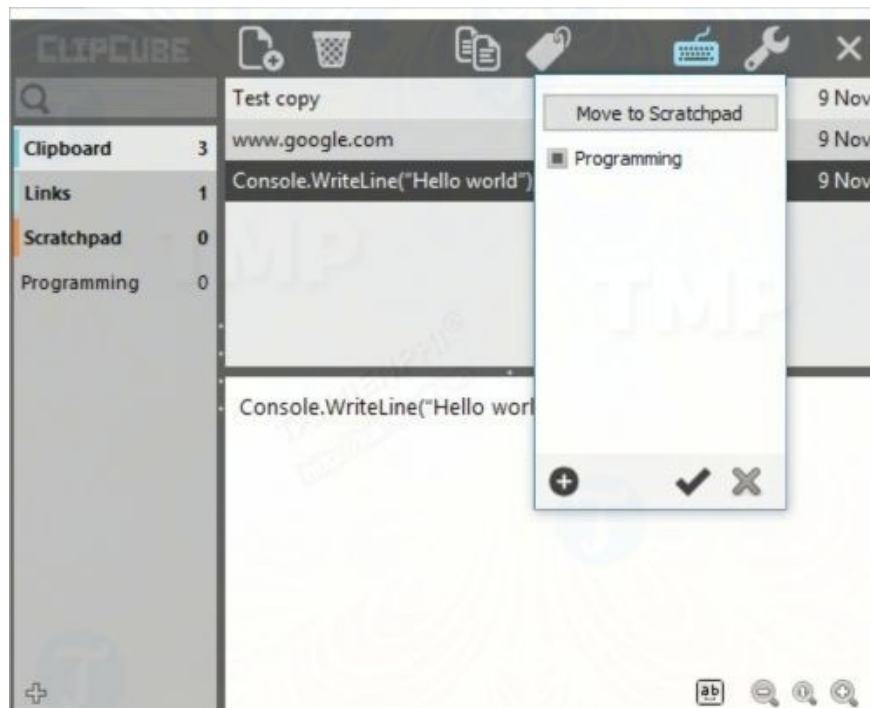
CLIPCUBE

Test copy
www.google.com
Console.WriteLine("Hello world")

9 Nov
9 Nov
9 Nov

Clipboard 3
Links 1
Scratchpad 0
Programming 0

Move to Scratchpad
Programming

Console.WriteLine("Hello worl

ab